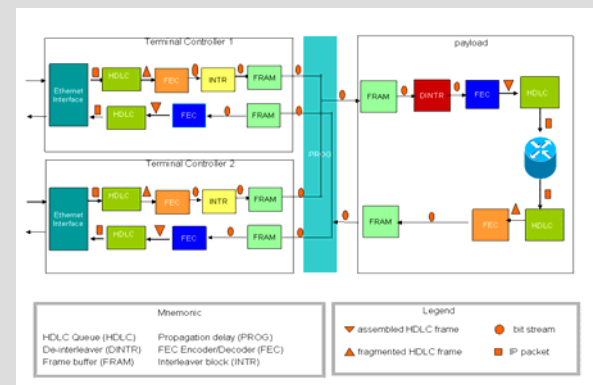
Terminal Controller 1

Ethernet Interface

HDLC

FEC

INTR

FRAM

HDLC

FEC

FRAM

Terminal Controller 2

Ethernet Interface

HDLC

FEC

INTR

FRAM

HDLC

FEC

FRAM

PROG

payload

FRAM

DINTR

FEC

HDLC

FRAM

FEC

HDLC

Mnemonic

HDLC Queue (HDLC)
De-interleaver (DINTR)
Frame buffer (FRAM)

Propagation delay (PROG)
FEC Encoder/Decoder (FEC)
Interleaver block (INTR)

Legend

assembled HDLC frame
fragmented HDLC frame

bit stream
IP packet